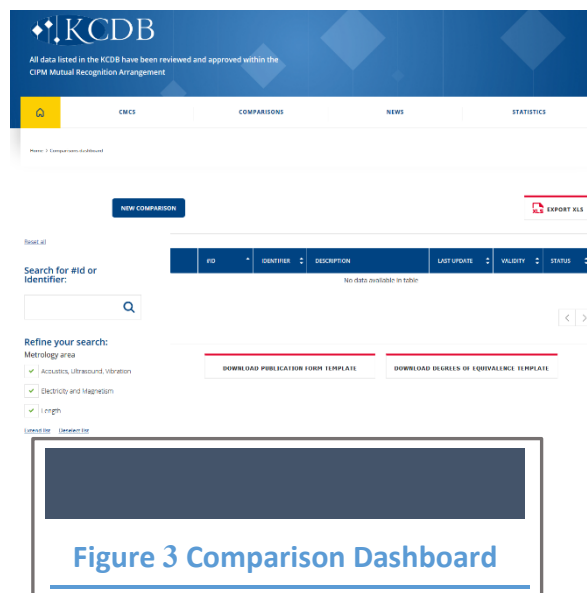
KCDB

All data listed in the KCDB have been reviewed and approved within the CIPM Mutual Recognition Arrangement

CMCS COMPARISONS NEWS STATISTICS

Home / Comparisons dashboard

NEW COMPARISON

EXPORT XLS

Reset all

Search for #Id or Identifier:

Refine your search:

Metrology area

Acoustics, Ultrasound, Vibration

Electricity and Magnetism

Length

Select list Deselect list

| #ID | IDENTIFIER | DESCRIPTION | LAST UPDATE | VALIDITY | STATUS |
|---|---|---|---|---|---|
| No data available in table | | | | | |

DOWNLOAD PUBLICATION FORM TEMPLATE

DOWNLOAD DEGREES OF EQUIVALENCE TEMPLATE

Figure 3 Comparison Dashboard